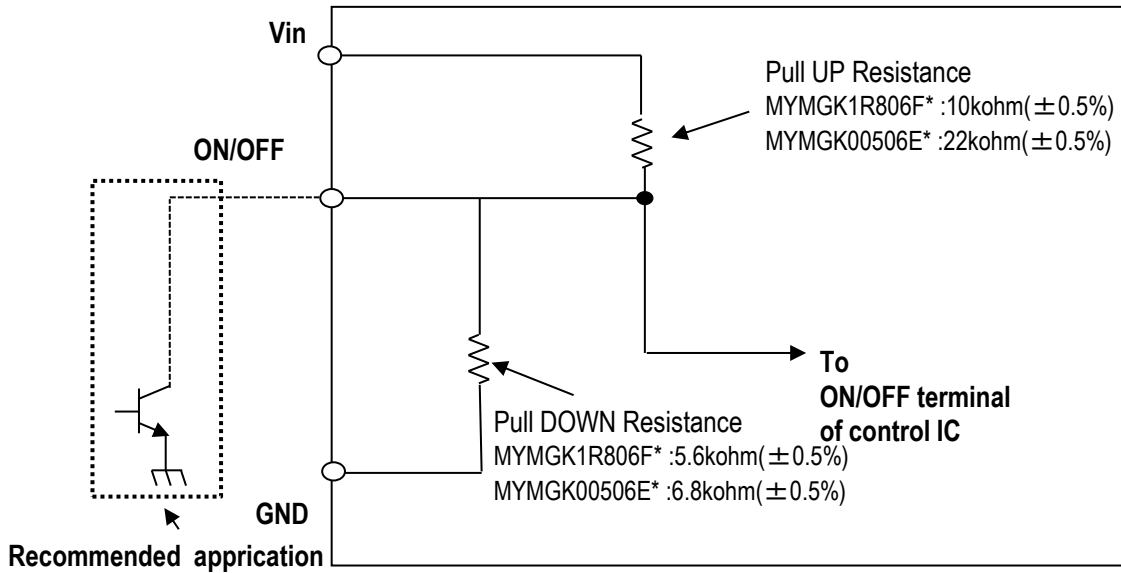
Vin

Pull UP Resistance
MYMGK1R806F* :10kohm(±0.5%)
MYMGK00506E* :22kohm(±0.5%)

ON/OFF

To
ON/OFF terminal
of control IC

Pull DOWN Resistance
MYMGK1R806F* :5.6kohm(±0.5%)
MYMGK00506E* :6.8kohm(±0.5%)

GND

Recommended apprication